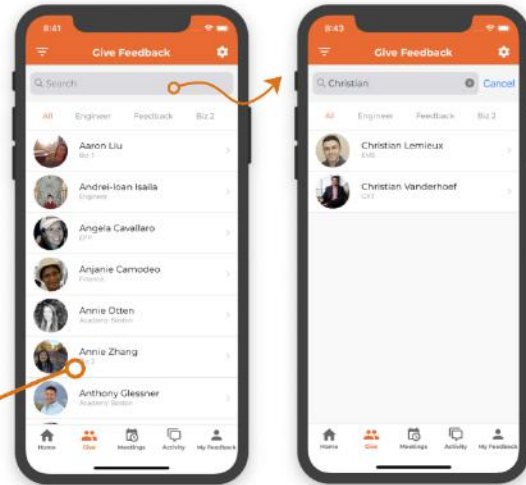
8:41

Give Feedback

Search

All Engineer Feedback Biz 2

Aaron Liu
Biz 1

Andrei-Ioan Isaila
Engineer

Angela Cavallaro
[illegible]

Anjanie Camodeo
Finance

Annie Otten
Academy Senior

Annie Zhang
Biz 2

Anthony Glessner
Academy Senior

Home Give Meetings Activity My Feedback

8:43

Give Feedback

Christian

Cancel

All Engineer Feedback Biz 2

Christian Lemieux
EMS

Christian Vanderhoef
CFT

Home Give Meetings Activity My Feedback